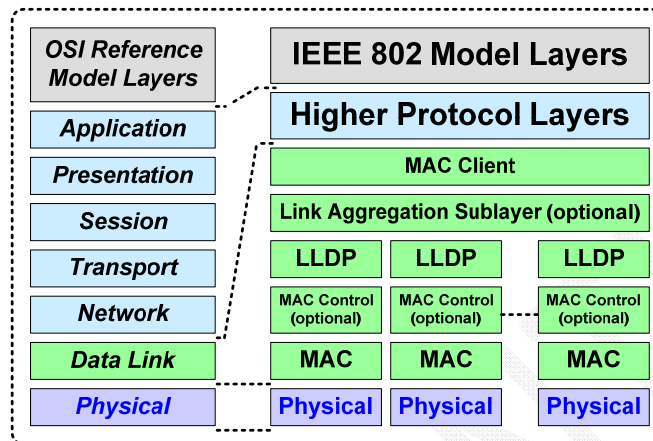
OSI Reference Model Layers

Application

Presentation

Session

Transport

Network

Data Link

Physical

IEEE 802 Model Layers

Higher Protocol Layers

MAC Client

Link Aggregation Sublayer (optional)

LLDP

LLDP

LLDP

MAC Control (optional)

MAC Control (optional)

MAC Control (optional)

MAC

MAC

MAC

Physical

Physical

Physical